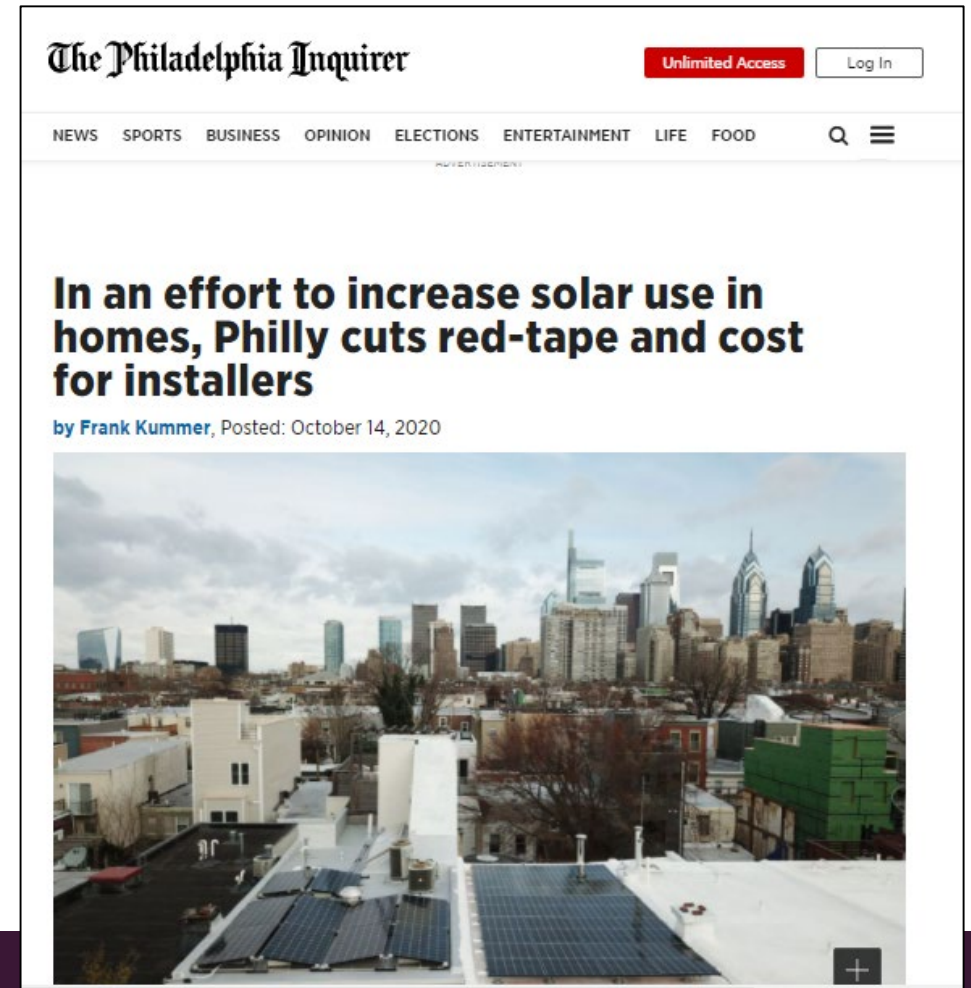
The Philadelphia Inquirer

Unlimited Access

Log In

NEWS SPORTS BUSINESS OPINION ELECTIONS ENTERTAINMENT LIFE FOOD

ADVERTISEMENT

In an effort to increase solar use in homes, Philly cuts red-tape and cost for installers

by Frank Kummer, Posted: October 14, 2020